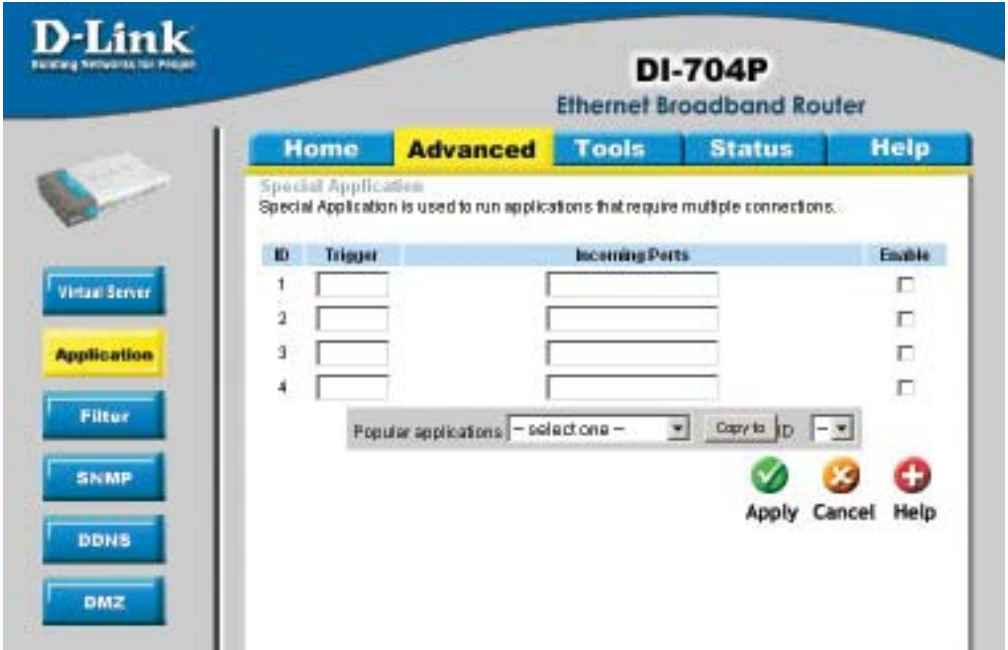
D-Link
Building Networks for People

DI-704P
Ethernet Broadband Router

Home | Advanced | Tools | Status | Help

Virtual Server
Application
Filter
SNMP
DDNS
DMZ

Special Application
Special Application is used to run applications that require multiple connections.

| ID | Trigger | Incoming Ports | Enable |
|---|---|---|---|
| 1 | | | |
| 2 | | | |
| 3 | | | |
| 4 | | | |

Popular applications – select one – Copy to ID –

Apply Cancel Help